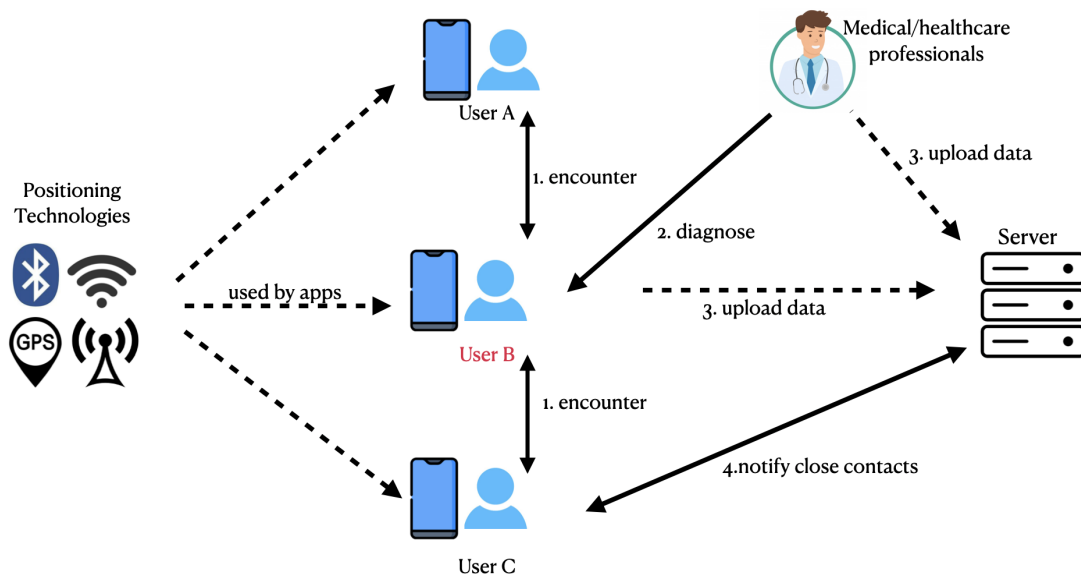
Medical/healthcare professionals

User A

3. upload data

1. encounter

Positioning Technologies

2. diagnose

Server

used by apps

GPS

3. upload data

User B

1. encounter

4.notify close contacts

User C